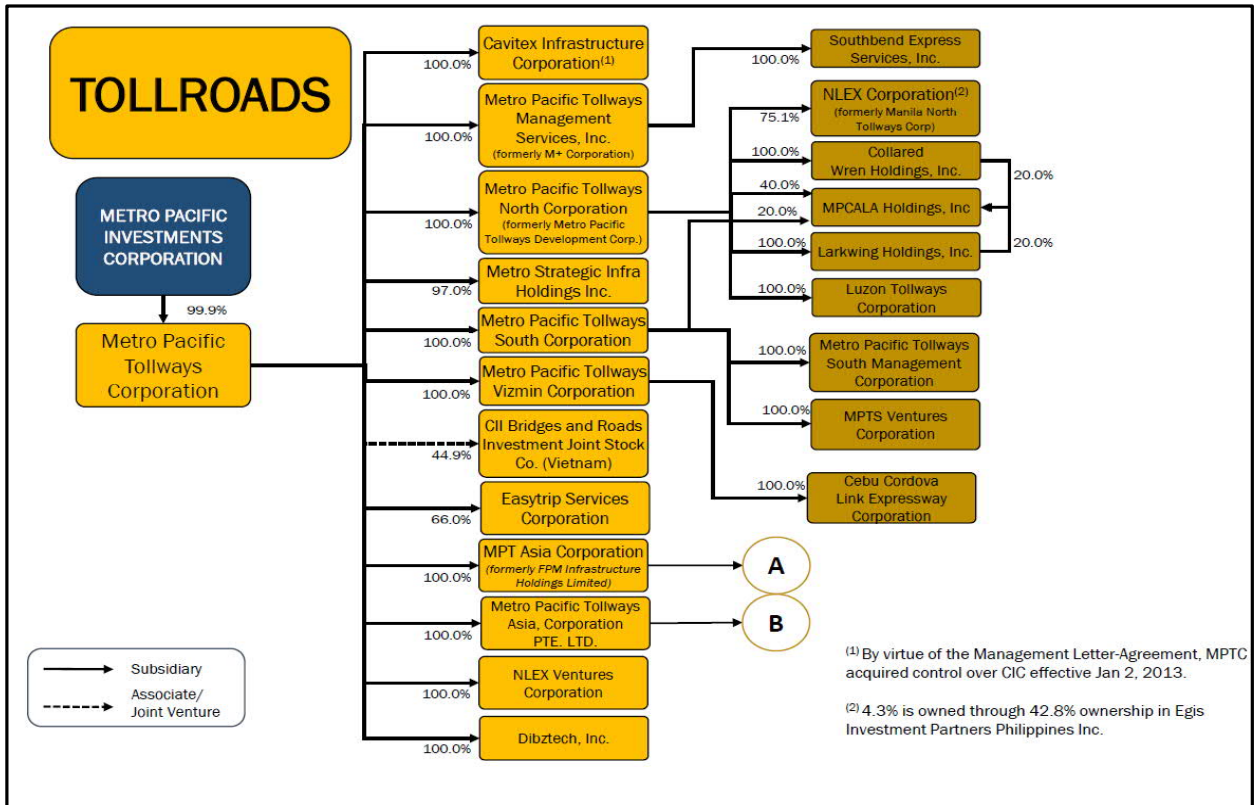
TOLLROADS

METRO PACIFIC INVESTMENTS CORPORATION

99.9%

Metro Pacific Tollways Corporation

100.0%
Cavitex Infrastructure Corporation$^{(1)}$

100.0%
Metro Pacific Tollways Management Services, Inc. (formerly M+ Corporation)

100.0%
Metro Pacific Tollways North Corporation (formerly Metro Pacific Tollways Development Corp.)

97.0%
Metro Strategic Infra Holdings Inc.

100.0%
Metro Pacific Tollways South Corporation

100.0%
Metro Pacific Tollways Vizmin Corporation

44.9%
CII Bridges and Roads Investment Joint Stock Co. (Vietnam)

66.0%
Easytrip Services Corporation

100.0%
MPT Asia Corporation (formerly FPM Infrastructure Holdings Limited)

A

100.0%
Metro Pacific Tollways Asia, Corporation PTE. LTD.

B

100.0%
NLEX Ventures Corporation

100.0%
Dibztech, Inc.

100.0%
Southbend Express Services, Inc.

75.1%
NLEX Corporation$^{(2)}$ (formerly Manila North Tollways Corp)

100.0%
Collared Wren Holdings, Inc.

40.0%
20.0%
MPCALA Holdings, Inc

20.0%
20.0%

100.0%
Larkwing Holdings, Inc.

100.0%
Luzon Tollways Corporation

100.0%
Metro Pacific Tollways South Management Corporation

100.0%
MPTS Ventures Corporation

100.0%
Cebu Cordova Link Expressway Corporation

Subsidiary
Associate/ Joint Venture

$^{(1)}$ By virtue of the Management Letter-Agreement, MPTC acquired control over CIC effective Jan 2, 2013.

$^{(2)}$ 4.3% is owned through 42.8% ownership in Egis Investment Partners Philippines Inc.